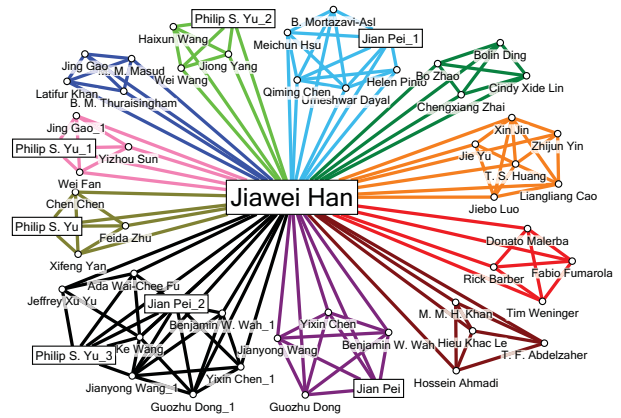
Philip S. Yu_2
Haixun Wang
Jiong Yang
Wei Wang
B. Mortazavi-Asl
Meichun Hsu
Jian Pei_1
Helen Pinto
Qiming Chen
Umeshwar Dayal
Bolin Ding
Bo Zhao
Cindy Xide Lin
Chengxiang Zhai
Jing Gao
M. M. Masud
Latifur Khan
B. M. Thuraisingham
Jing Gao_1
Philip S. Yu_1
Yizhou Sun
Wei Fan
Xin Jin
Jie Yu
Zhijun Yin
T. S. Huang
Liangliang Cao
Jiebo Luo
Jiawei Han
Chen Chen
Philip S. Yu
Feida Zhu
Xifeng Yan
Donato Malerba
Rick Barber
Fabio Fumarola
Tim Weninger
Ada Wai-Chee Fu
Jeffrey Xu Yu
Jian Pei_2
Benjamin W. Wah_1
Philip S. Yu_3
Ke Wang
Jianyong Wang
Yixin Chen
Benjamin W. Wah
M. M. H. Khan
Hieu Khac Le
T. F. Abdelzaher
Jianyong Wang_1
Yixin Chen_1
Jian Pei
Hossein Ahmadi
Guozhu Dong_1
Guozhu Dong